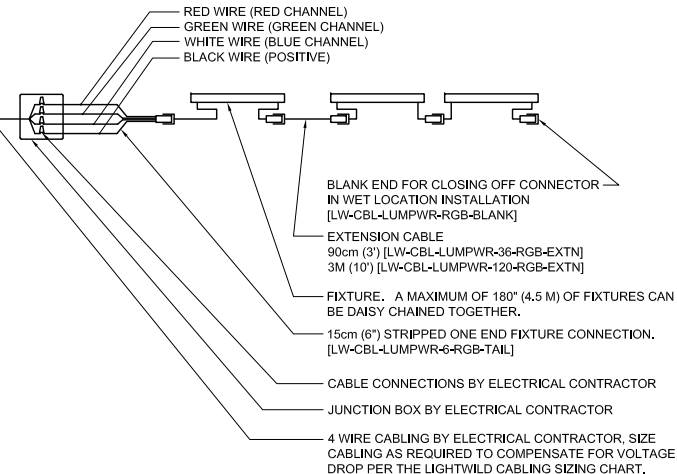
RED WIRE (RED CHANNEL)
GREEN WIRE (GREEN CHANNEL)
WHITE WIRE (BLUE CHANNEL)
BLACK WIRE (POSITIVE)

BLANK END FOR CLOSING OFF CONNECTOR IN WET LOCATION INSTALLATION [LW-CBL-LUMPWR-RGB-BLANK]

EXTENSION CABLE
90cm (3') [LW-CBL-LUMPWR-36-RGB-EXTN]
3M (10') [LW-CBL-LUMPWR-120-RGB-EXTN]

FIXTURE. A MAXIMUM OF 180" (4.5 M) OF FIXTURES CAN BE DAISY CHAINED TOGETHER.

15cm (6") STRIPPED ONE END FIXTURE CONNECTION. [LW-CBL-LUMPWR-6-RGB-TAIL]

CABLE CONNECTIONS BY ELECTRICAL CONTRACTOR

JUNCTION BOX BY ELECTRICAL CONTRACTOR

4 WIRE CABLING BY ELECTRICAL CONTRACTOR, SIZE CABLING AS REQUIRED TO COMPENSATE FOR VOLTAGE DROP PER THE LIGHTWILD CABLING SIZING CHART.